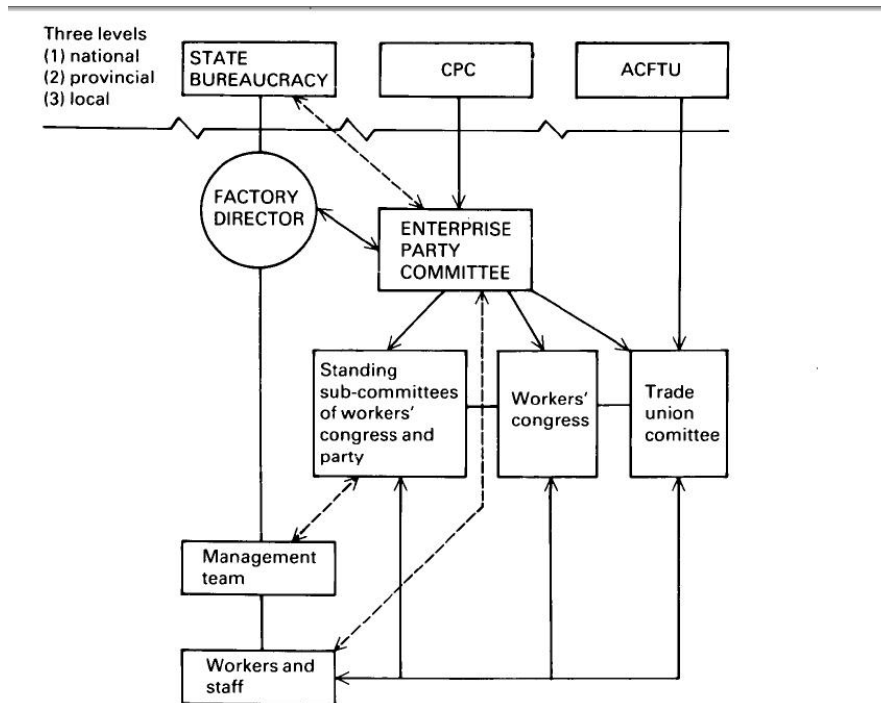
Three levels
(1) national
(2) provincial
(3) local

STATE BUREAUCRACY

CPC

ACFTU

FACTORY DIRECTOR

ENTERPRISE PARTY COMMITTEE

Standing sub-committees of workers' congress and party

Workers' congress

Trade union comittee

Management team

Workers and staff